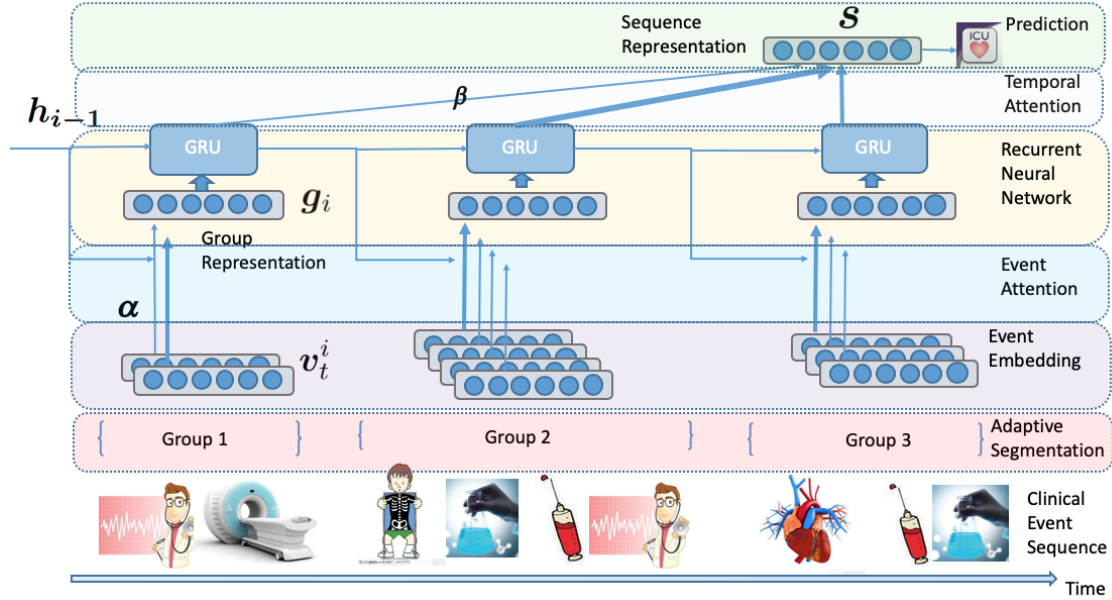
Sequence Representation

$s$

ICU

Prediction

Temporal Attention

$\beta$

$h_{i-1}$

GRU

GRU

GRU

Recurrent Neural Network

$g_i$

Group Representation

Event Attention

$\alpha$

$v_t^i$

Event Embedding

Group 1

Group 2

Group 3

Adaptive Segmentation

Clinical Event Sequence

Time